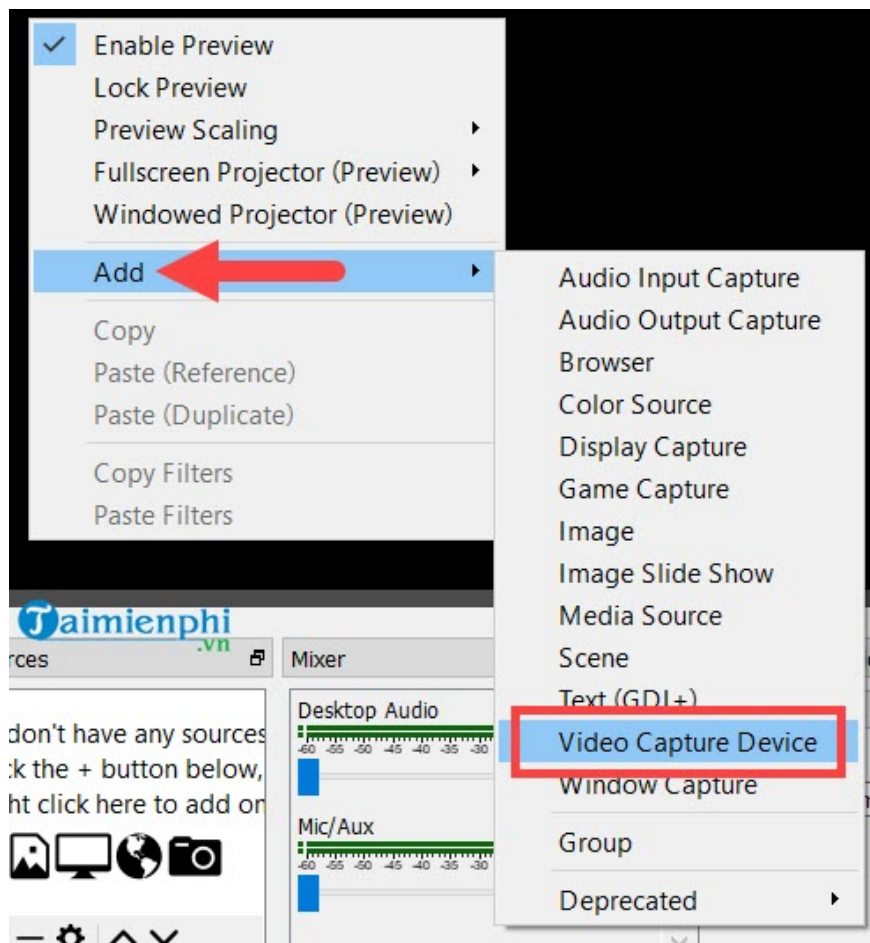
Enable Preview
Lock Preview
Preview Scaling
Fullscreen Projector (Preview)
Windowed Projector (Preview)
Add
Copy
Paste (Reference)
Paste (Duplicate)
Copy Filters
Paste Filters

Audio Input Capture
Audio Output Capture
Browser
Color Source
Display Capture
Game Capture
Image
Image Slide Show
Media Source
Scene
Text (GDI+)
Video Capture Device
Window Capture
Group
Deprecated

Taimienphi .vn
rces
Mixer
don't have any sources
k the + button below,
ht click here to add on
Desktop Audio
-60 -55 -50 -45 -40 -35 -30
Mic/Aux
-60 -55 -50 -45 -40 -35 -30